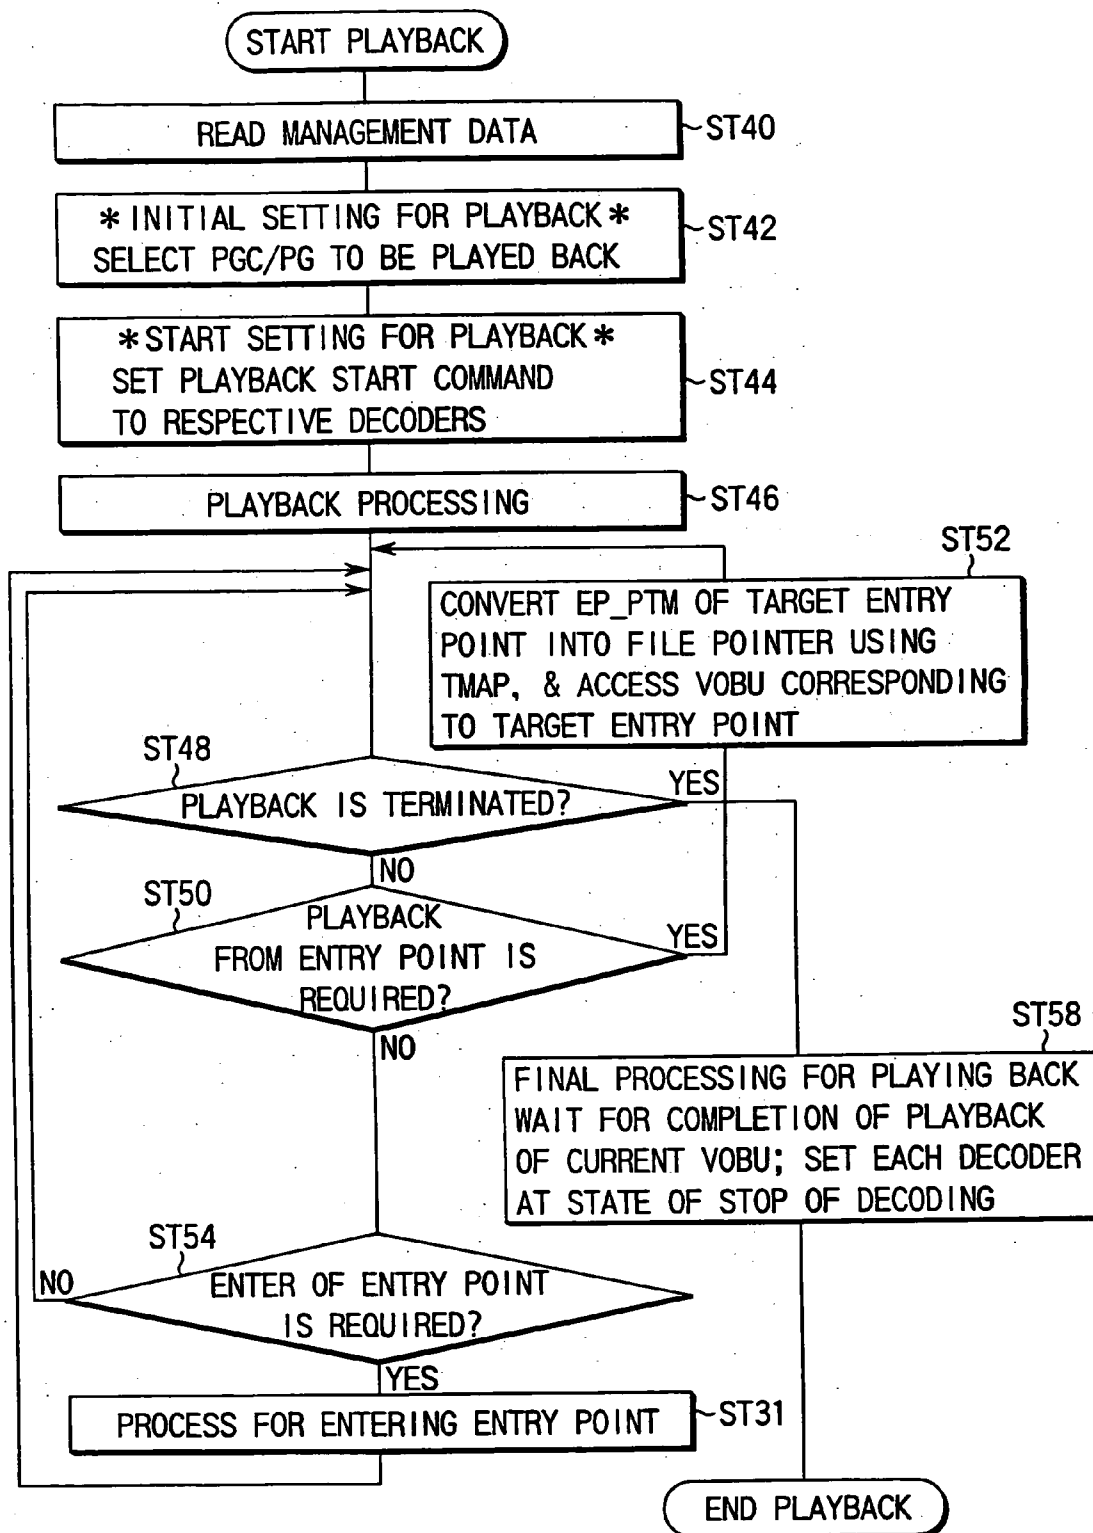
START PLAYBACK

READ MANAGEMENT DATA

ST40

∗ INITIAL SETTING FOR PLAYBACK ∗
SELECT PGC/PG TO BE PLAYED BACK

ST42

∗ START SETTING FOR PLAYBACK ∗
SET PLAYBACK START COMMAND
TO RESPECTIVE DECODERS

ST44

PLAYBACK PROCESSING

ST46

ST52

CONVERT EP_PTM OF TARGET ENTRY POINT INTO FILE POINTER USING TMAP, & ACCESS VOBU CORRESPONDING TO TARGET ENTRY POINT

ST48

PLAYBACK IS TERMINATED?

YES

NO

ST50

PLAYBACK FROM ENTRY POINT IS REQUIRED?

YES

NO

ST58

FINAL PROCESSING FOR PLAYING BACK
WAIT FOR COMPLETION OF PLAYBACK OF CURRENT VOBU; SET EACH DECODER AT STATE OF STOP OF DECODING

ST54

NO

ENTER OF ENTRY POINT IS REQUIRED?

YES

PROCESS FOR ENTERING ENTRY POINT

ST31

END PLAYBACK